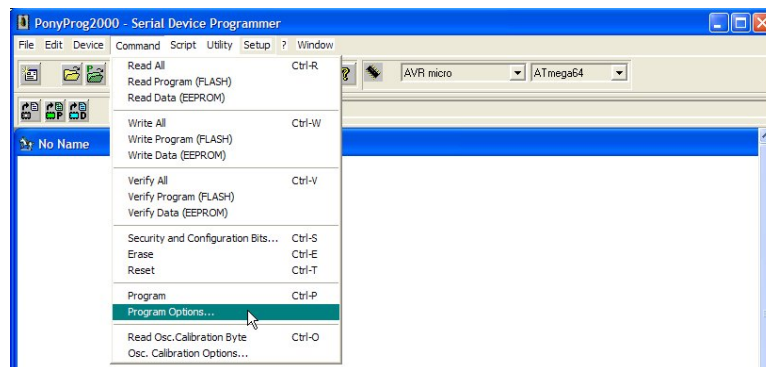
PonyProg2000 - Serial Device Programmer

File Edit Device Command Script Utility Setup ? Window

AVR micro
ATmega64

No Name

Read All Ctrl-R
Read Program (FLASH)
Read Data (EEPROM)

Write All Ctrl-W
Write Program (FLASH)
Write Data (EEPROM)

Verify All Ctrl-V
Verify Program (FLASH)
Verify Data (EEPROM)

Security and Configuration Bits... Ctrl-S
Erase Ctrl-E
Reset Ctrl-T

Program Ctrl-P
Program Options...

Read Osc.Calibration Byte Ctrl-O
Osc. Calibration Options...